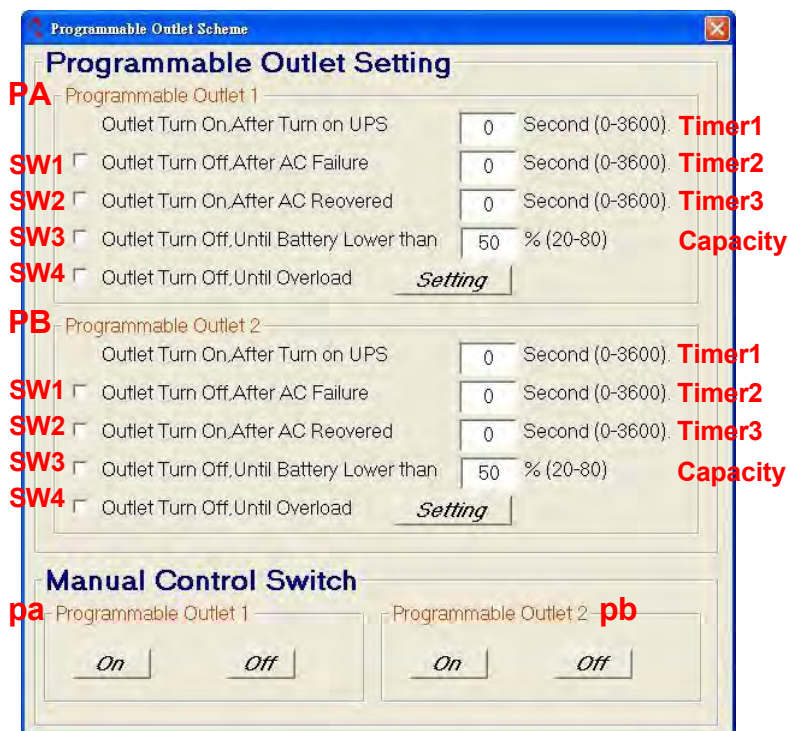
Programmable Outlet Scheme

Programmable Outlet Setting

PA Programmable Outlet 1

Outlet Turn On,After Turn on UPS 0 Second (0-3600). Timer1

SW1 Outlet Turn Off,After AC Failure 0 Second (0-3600). Timer2

SW2 Outlet Turn On,After AC Reovered 0 Second (0-3600). Timer3

SW3 Outlet Turn Off,Until Battery Lower than 50 % (20-80) Capacity

SW4 Outlet Turn Off,Until Overload Setting

PB Programmable Outlet 2

Outlet Turn On,After Turn on UPS 0 Second (0-3600). Timer1

SW1 Outlet Turn Off,After AC Failure 0 Second (0-3600). Timer2

SW2 Outlet Turn On,After AC Reovered 0 Second (0-3600). Timer3

SW3 Outlet Turn Off,Until Battery Lower than 50 % (20-80) Capacity

SW4 Outlet Turn Off,Until Overload Setting

Manual Control Switch

pa Programmable Outlet 1

On Off

Programmable Outlet 2 pb

On Off